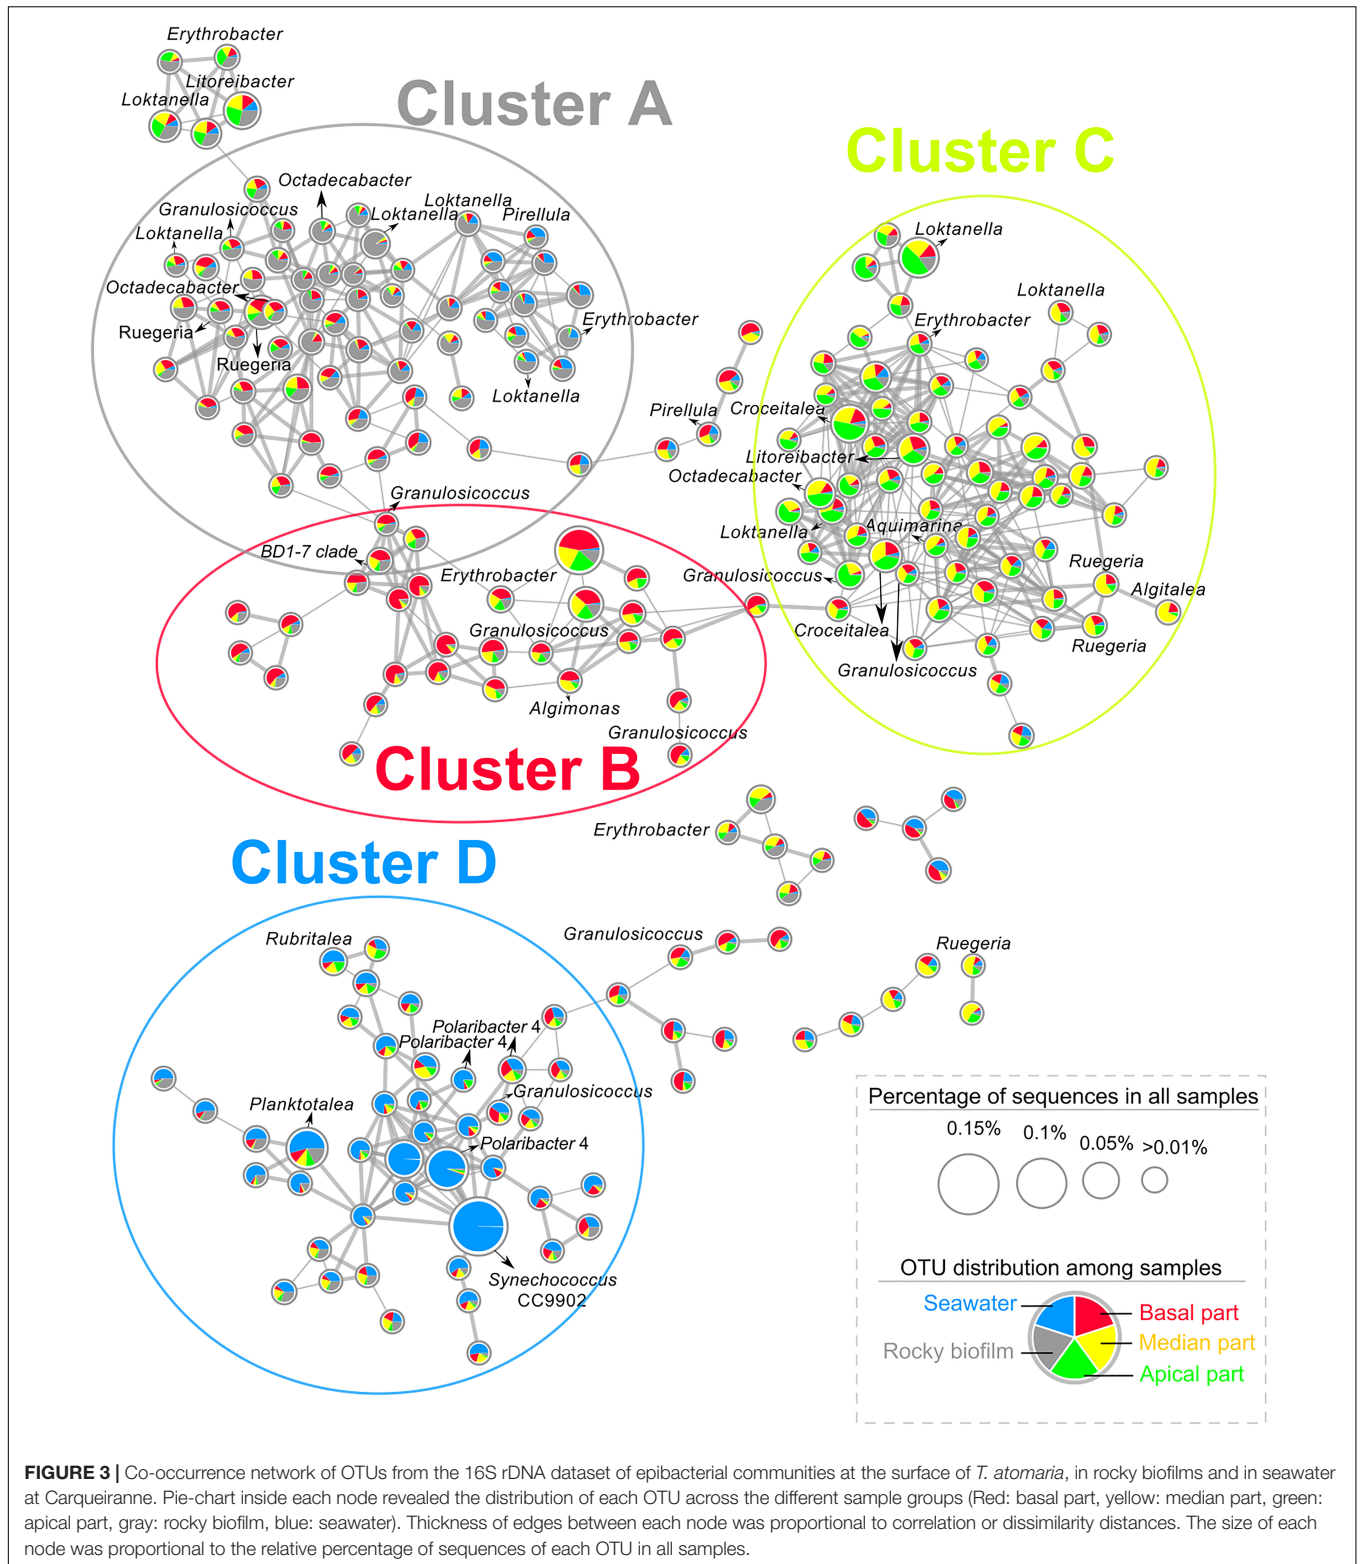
Erythrobacter
Litoreibacter
Loktanella
Cluster A
Cluster C
Octadecabacter
Granulosicoccus
Loktanella
Loktanella
Loktanella
Pirellula
Octadecabacter
Ruegeria
Ruegeria
Erythrobacter
Loktanella
Loktanella
Loktanella
Erythrobacter
Pirellula
Croceitalea
Litoreibacter
Octadecabacter
Loktanella
Aquimarina
Granulosicoccus
BD1-7 clade
Erythrobacter
Granulosicoccus
Granulosicoccus
Ruegeria
Algitalea
Croceitalea
Ruegeria
Granulosicoccus
Algimonas
Granulosicoccus
Cluster B
Erythrobacter
Cluster D
Granulosicoccus
Rubritalea
Ruegeria
Polaribacter 4
Polaribacter 4
Granulosicoccus
Planktotalea
Polaribacter 4
Synechococcus CC9902

Percentage of sequences in all samples
0.15% 0.1% 0.05% >0.01%

OTU distribution among samples
Seawater
Basal part
Median part
Rocky biofilm
Apical part

FIGURE 3 | Co-occurrence network of OTUs from the 16S rDNA dataset of epibacterial communities at the surface of T. atomaria, in rocky biofilms and in seawater at Carqueiranne. Pie-chart inside each node revealed the distribution of each OTU across the different sample groups (Red: basal part, yellow: median part, green: apical part, gray: rocky biofilm, blue: seawater). Thickness of edges between each node was proportional to correlation or dissimilarity distances. The size of each node was proportional to the relative percentage of sequences of each OTU in all samples.